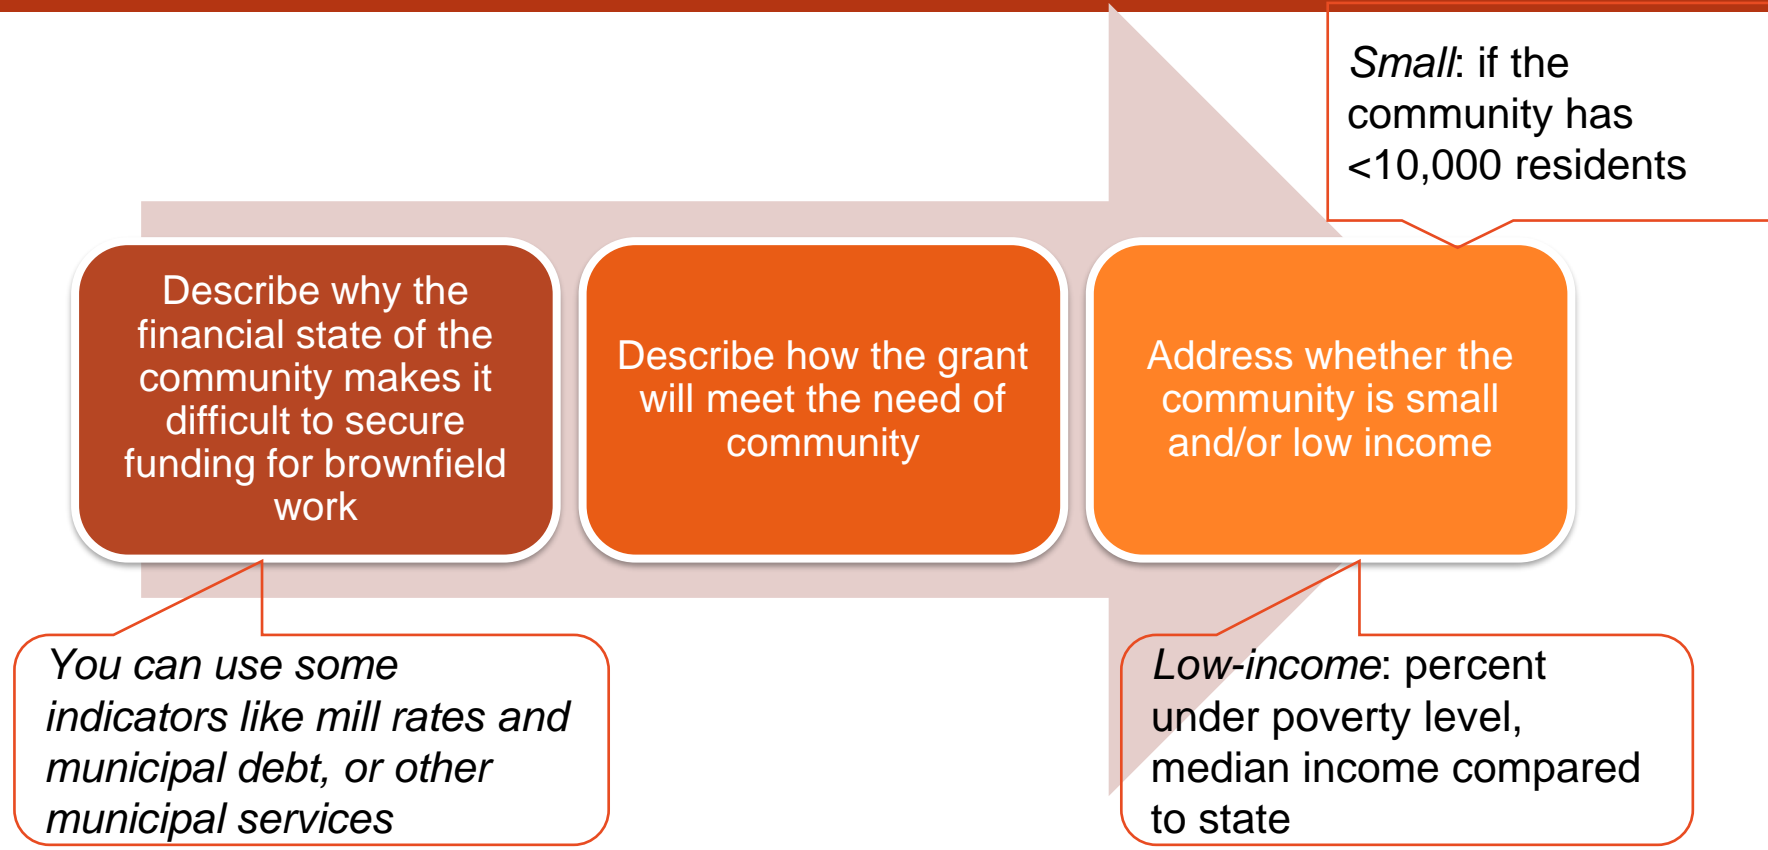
Small: if the community has <10,000 residents

Describe why the financial state of the community makes it difficult to secure funding for brownfield work

Describe how the grant will meet the need of community

Address whether the community is small and/or low income

You can use some indicators like mill rates and municipal debt, or other municipal services

Low-income: percent under poverty level, median income compared to state